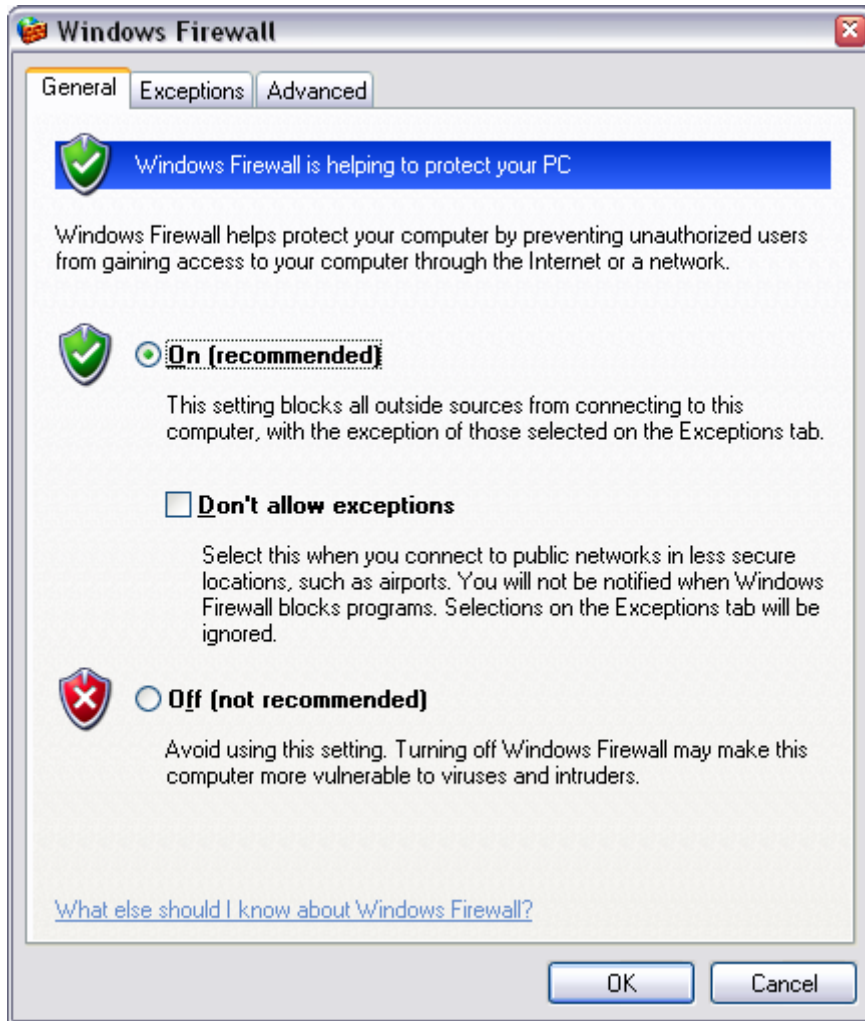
Windows Firewall

General Exceptions Advanced

Windows Firewall is helping to protect your PC

Windows Firewall helps protect your computer by preventing unauthorized users from gaining access to your computer through the Internet or a network.

On (recommended)

This setting blocks all outside sources from connecting to this computer, with the exception of those selected on the Exceptions tab.

Don't allow exceptions

Select this when you connect to public networks in less secure locations, such as airports. You will not be notified when Windows Firewall blocks programs. Selections on the Exceptions tab will be ignored.

Off (not recommended)

Avoid using this setting. Turning off Windows Firewall may make this computer more vulnerable to viruses and intruders.

What else should I know about Windows Firewall?

OK Cancel